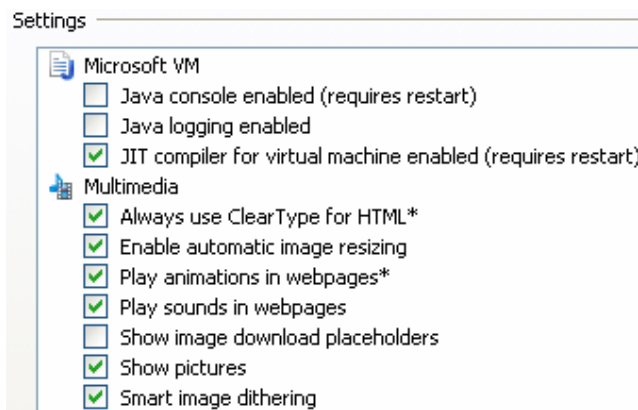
Settings

Microsoft VM
Java console enabled (requires restart)
Java logging enabled
JIT compiler for virtual machine enabled (requires restart)
Multimedia
Always use ClearType for HTML*
Enable automatic image resizing
Play animations in webpages*
Play sounds in webpages
Show image download placeholders
Show pictures
Smart image dithering